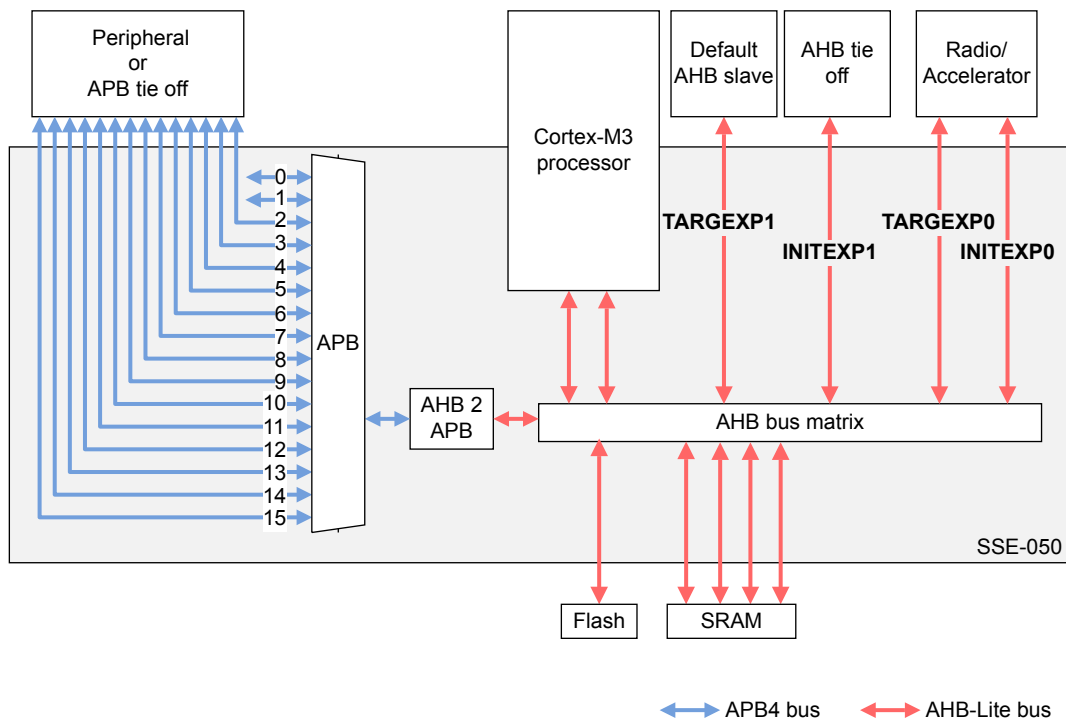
Peripheral
or
APB tie off

Cortex-M3 processor

Default AHB slave

AHB tie off

Radio/ Accelerator

TARGEXP1

INITEXP1

TARGEXP0

INITEXP0

0
1
2
3
4
5
6
7
8
9
10
11
12
13
14
15

APB

AHB 2 APB

AHB bus matrix

SSE-050

Flash

SRAM

APB4 bus

AHB-Lite bus